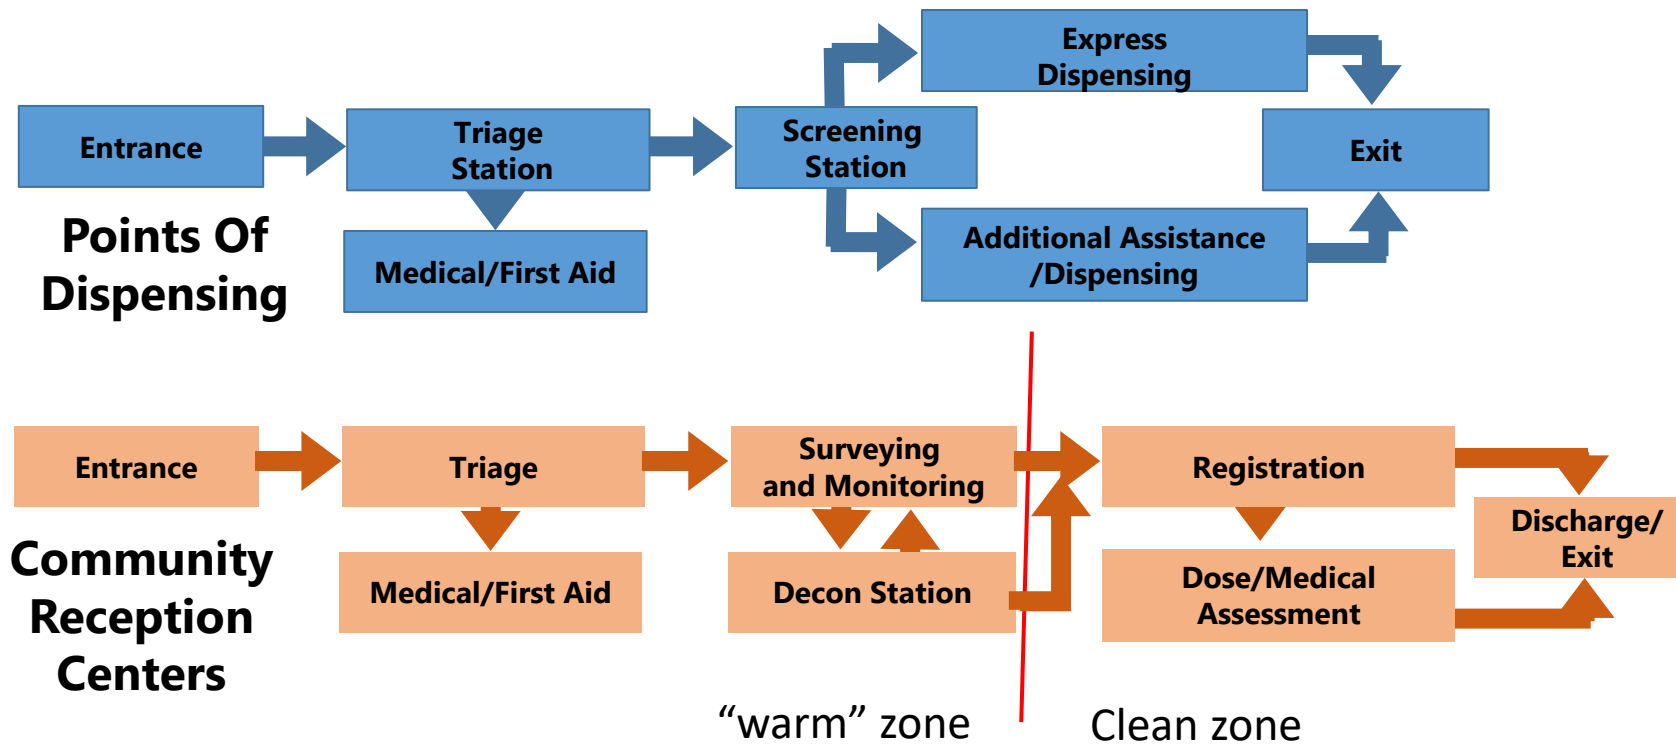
Entrance

Triage Station

Screening Station

Express Dispensing

Exit

Medical/First Aid

Additional Assistance /Dispensing

Points Of Dispensing

Entrance

Triage

Surveying and Monitoring

Registration

Discharge/ Exit

Medical/First Aid

Decon Station

Dose/Medical Assessment

Community Reception Centers

“warm” zone

Clean zone